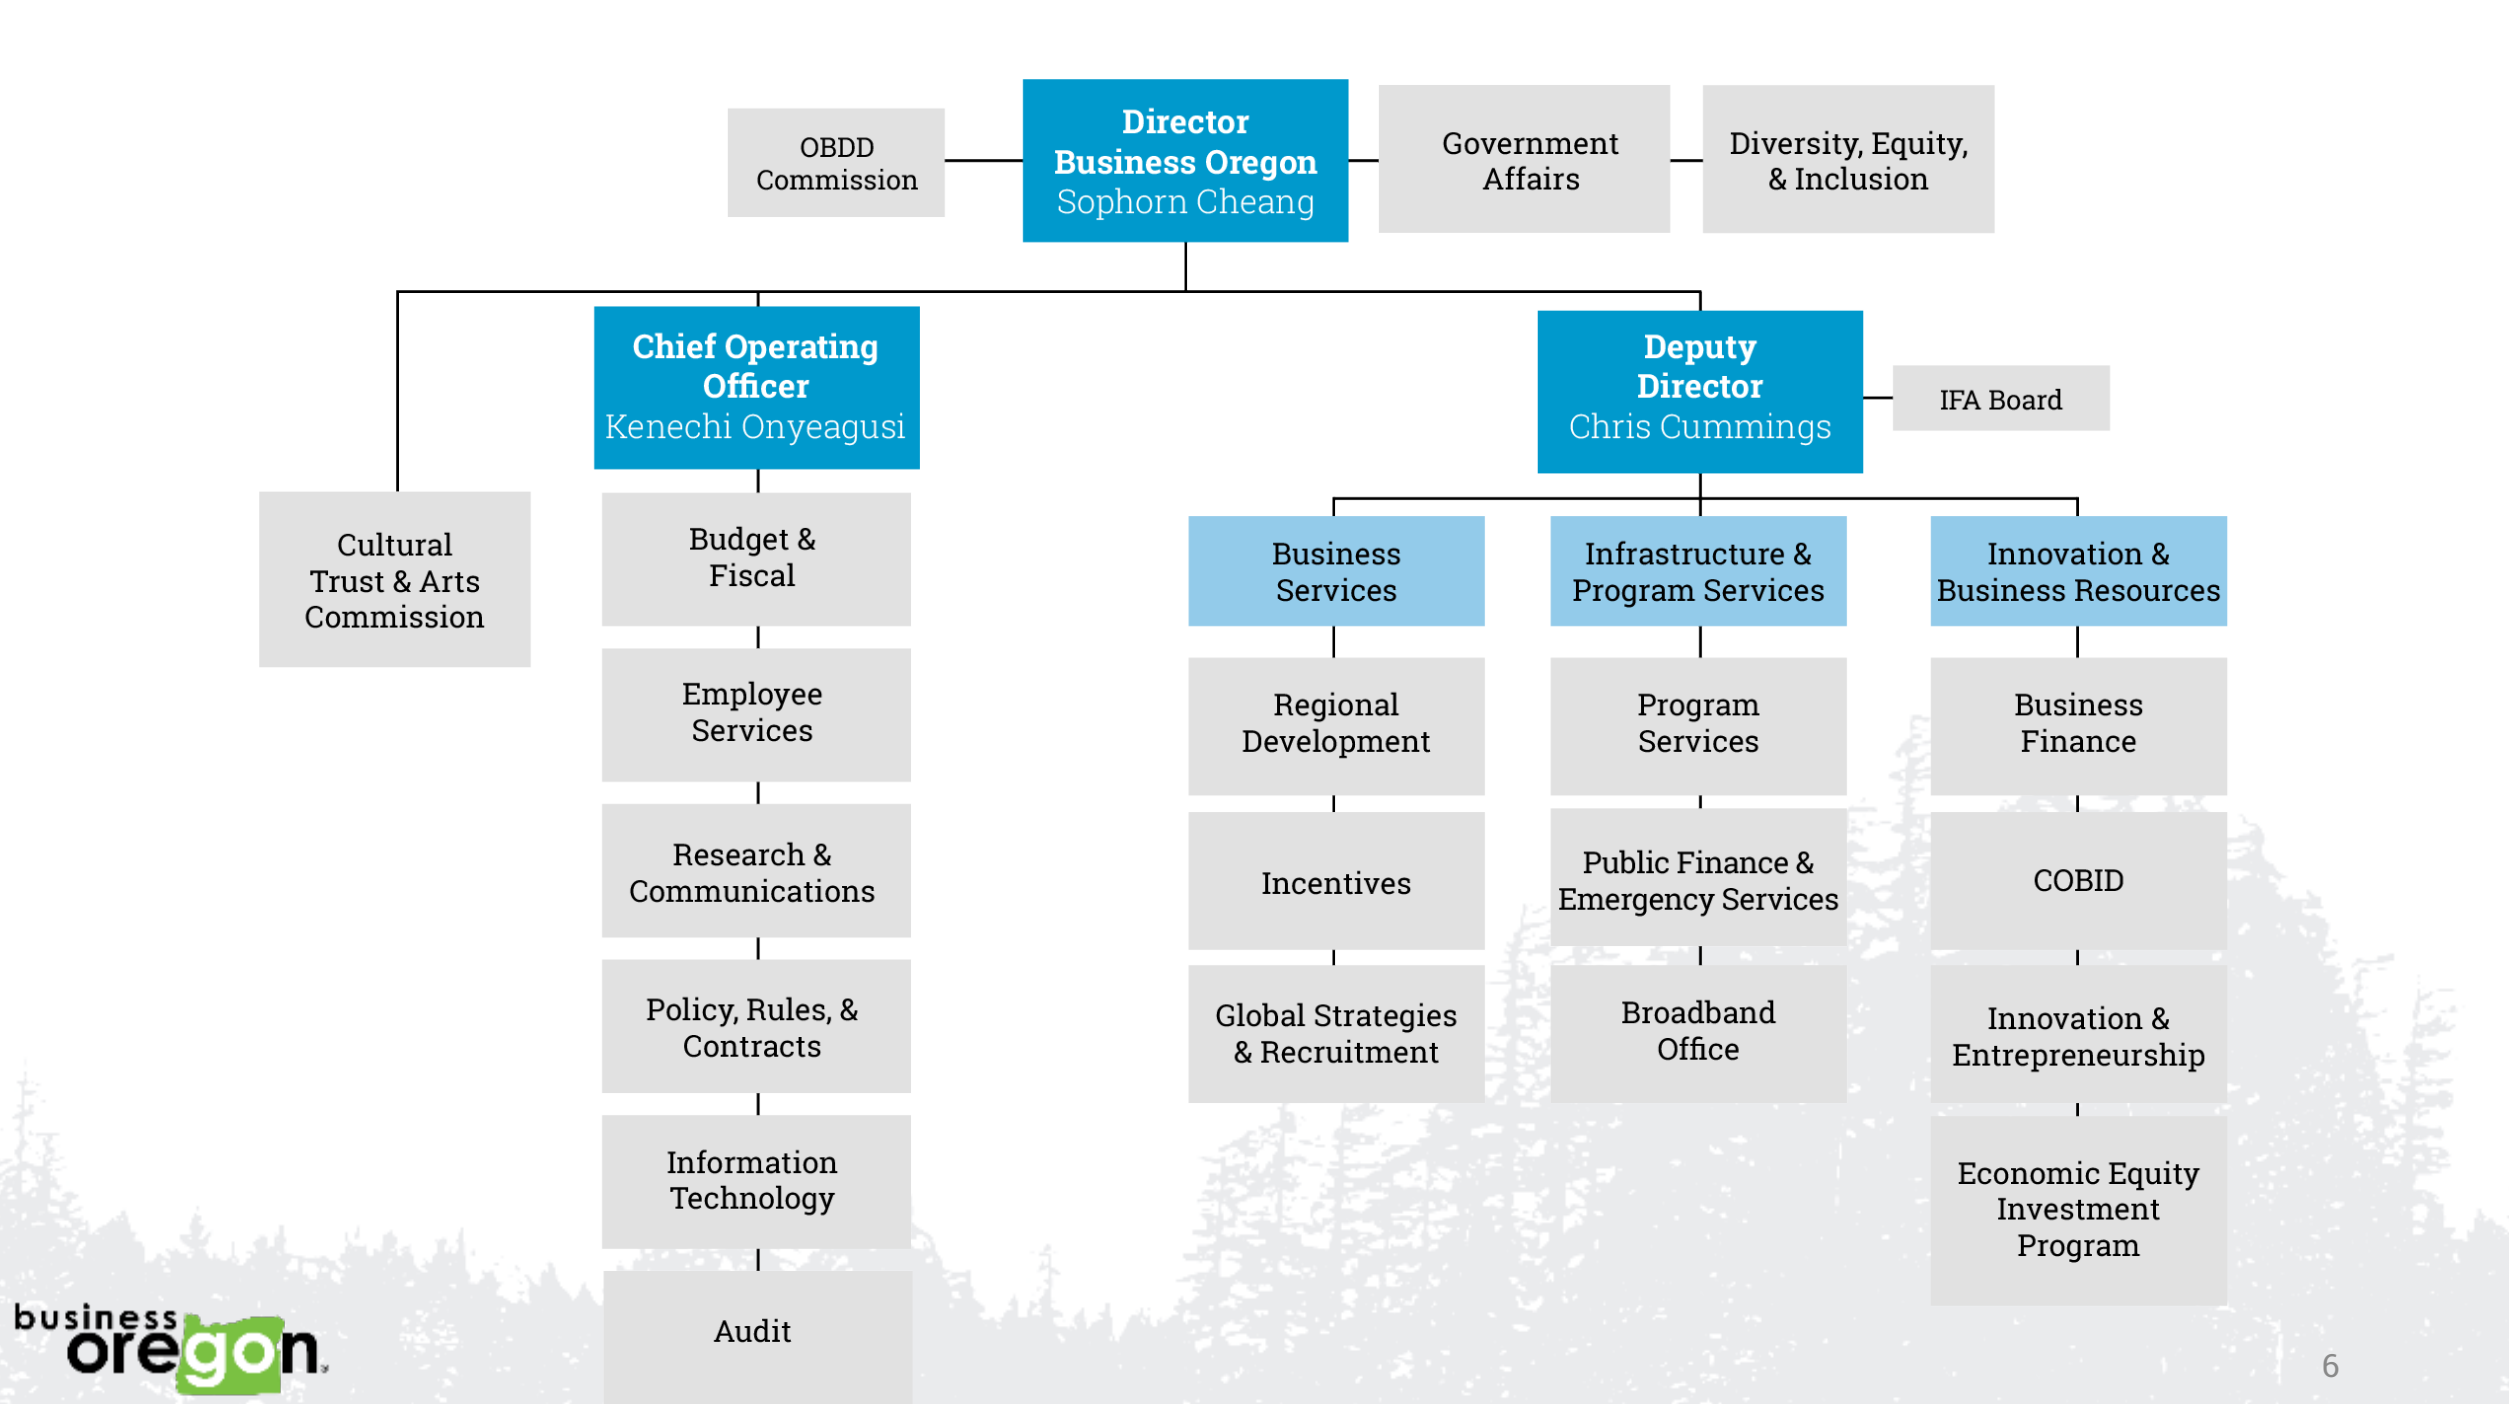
OBDD Commission

Director
Business Oregon
Sophorn Cheang

Government Affairs

Diversity, Equity, & Inclusion

Chief Operating Officer
Kenechi Onyeagusi

Deputy Director
Chris Cummings

IFA Board

Cultural Trust & Arts Commission

Budget & Fiscal

Employee Services

Research & Communications

Policy, Rules, & Contracts

Information Technology

Audit

Business Services

Regional Development

Incentives

Global Strategies & Recruitment

Infrastructure & Program Services

Program Services

Public Finance & Emergency Services

Broadband Office

Innovation & Business Resources

Business Finance

COBID

Innovation & Entrepreneurship

Economic Equity Investment Program

business oregon

6